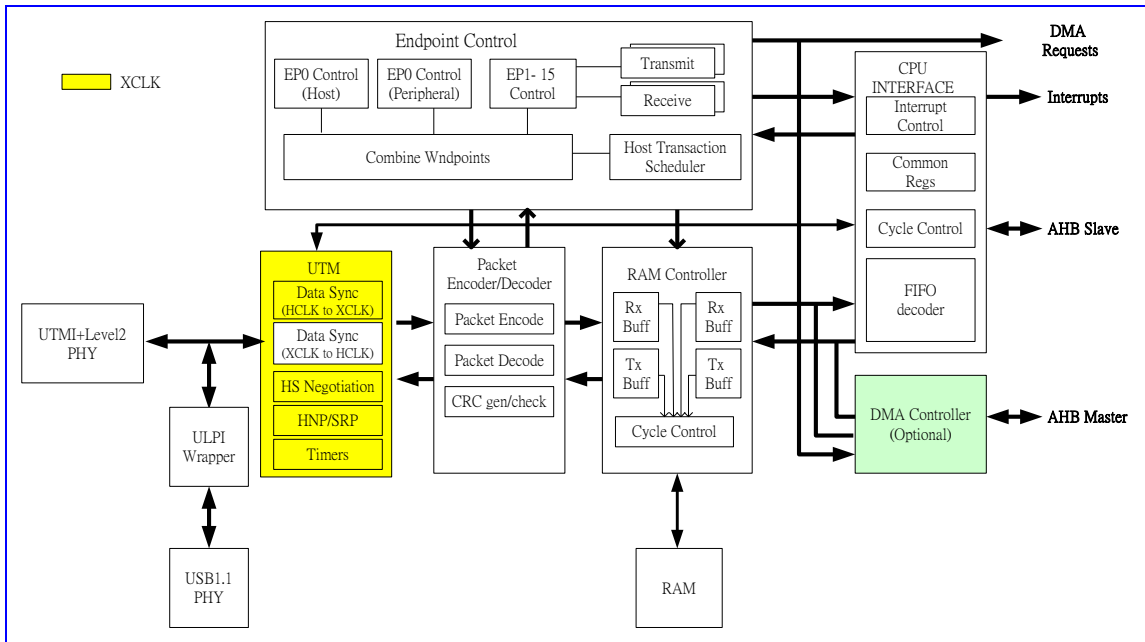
XCLK

Endpoint Control

EP0 Control (Host)

EP0 Control (Peripheral)

EP1- 15 Control

Transmit

Receive

Combine Wndpoints

Host Transaction Scheduler

DMA Requests

CPU INTERFACE

Interrupt Control

Interrupts

Common Regs

Cycle Control

AHB Slave

FIFO decoder

UTM

Data Sync (HCLK to XCLK)

Data Sync (XCLK to HCLK)

HS Negotiation

HNP/SRP

Timers

Packet Encoder/Decoder

Packet Encode

Packet Decode

CRC gen/check

RAM Controller

Rx Buff

Rx Buff

Tx Buff

Tx Buff

Cycle Control

UTMI+Level2 PHY

ULPI Wrapper

USB1.1 PHY

RAM

DMA Controller (Optional)

AHB Master